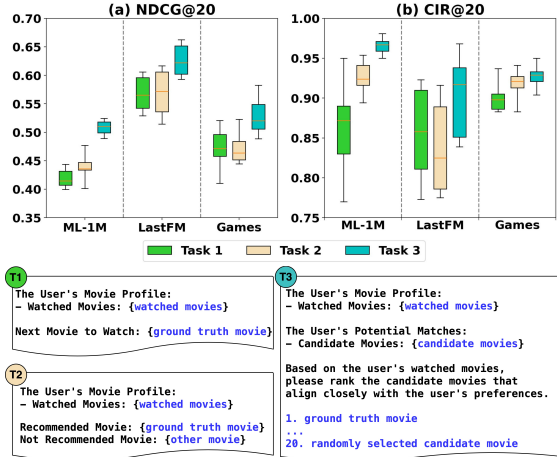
(a) NDCG@20

0.70
0.65
0.60
0.55
0.50
0.45
0.40
0.35

ML-1M
LastFM
Games

(b) CIR@20

1.00
0.95
0.90
0.85
0.80
0.75

ML-1M
LastFM
Games

Task 1
Task 2
Task 3

T1
The User's Movie Profile:
– Watched Movies: {watched movies}

Next Movie to Watch: {ground truth movie}

T2
The User's Movie Profile:
– Watched Movies: {watched movies}

Recommended Movie: {ground truth movie}
Not Recommended Movie: {other movie}

T3
The User's Movie Profile:
– Watched Movies: {watched movies}

The User's Potential Matches:
– Candidate Movies: {candidate movies}

Based on the user's watched movies, please rank the candidate movies that align closely with the user's preferences.

1. ground truth movie
...
20. randomly selected candidate movie